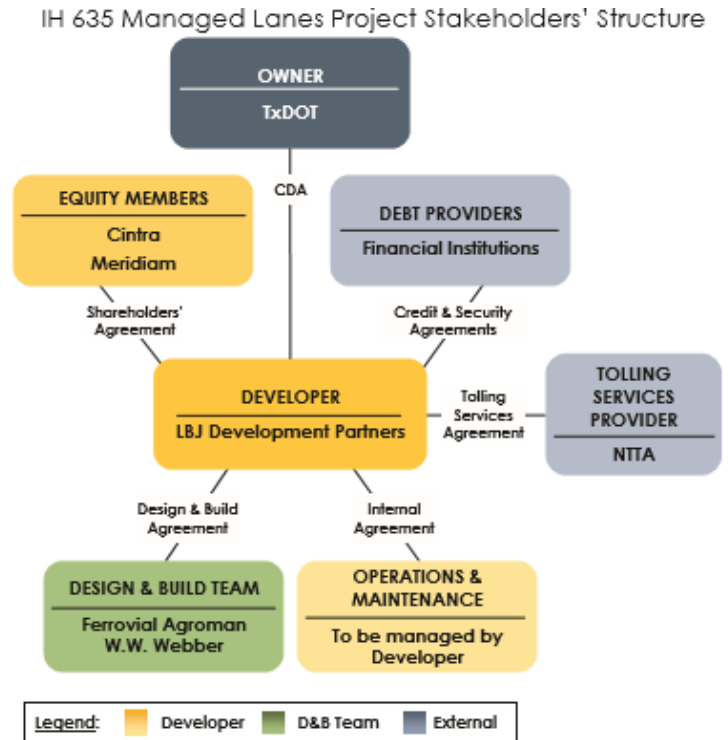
IH 635 Managed Lanes Project Stakeholders' Structure

OWNER
TxDOT

CDA

EQUITY MEMBERS
Cintra
Meridiam

DEBT PROVIDERS
Financial Institutions

Shareholders' Agreement

Credit & Security Agreements

DEVELOPER
LBJ Development Partners

Tolling Services Agreement

TOLLING SERVICES PROVIDER
NTTA

Design & Build Agreement

Internal Agreement

DESIGN & BUILD TEAM
Ferrovial Agroman
W.W. Webber

OPERATIONS & MAINTENANCE
To be managed by Developer

Legend: Developer D&B Team External